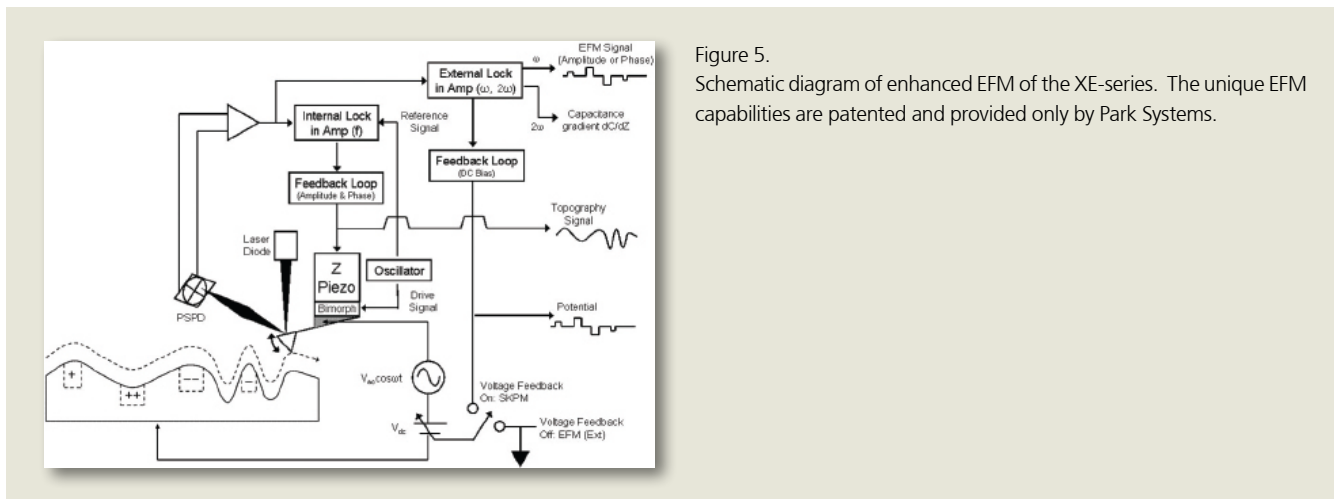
External Lock in Amp ($\omega$, $2\omega$)

$\omega$

EFM Signal (Amplitude or Phase)

$2\omega$

Capacitance gradient dC/dZ

Internal Lock in Amp (f)

Reference Signal

Feedback Loop (DC Bias)

Feedback Loop (Amplitude & Phase)

Topography Signal

Laser Diode

Z Piezo

Oscillator

Drive Signal

Bimorph

PSPD

Potential

+

++

−

−

$V_{ac}cos\omega t$

Voltage Feedback On: SKPM

$V_{dc}$

Voltage Feedback Off: EFM (Ext)

Figure 5.

Schematic diagram of enhanced EFM of the XE-series. The unique EFM capabilities are patented and provided only by Park Systems.